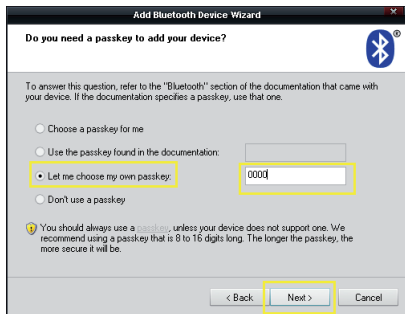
Add Bluetooth Device Wizard

Do you need a passkey to add your device?

®

To answer this question, refer to the "Bluetooth" section of the documentation that came with your device. If the documentation specifies a passkey, use that one.

Choose a passkey for me

Use the passkey found in the documentation:

Let me choose my own passkey:

0000

Don't use a passkey

You should always use a passkey, unless your device does not support one. We recommend using a passkey that is 8 to 16 digits long. The longer the passkey, the more secure it will be.

< Back

Next >

Cancel